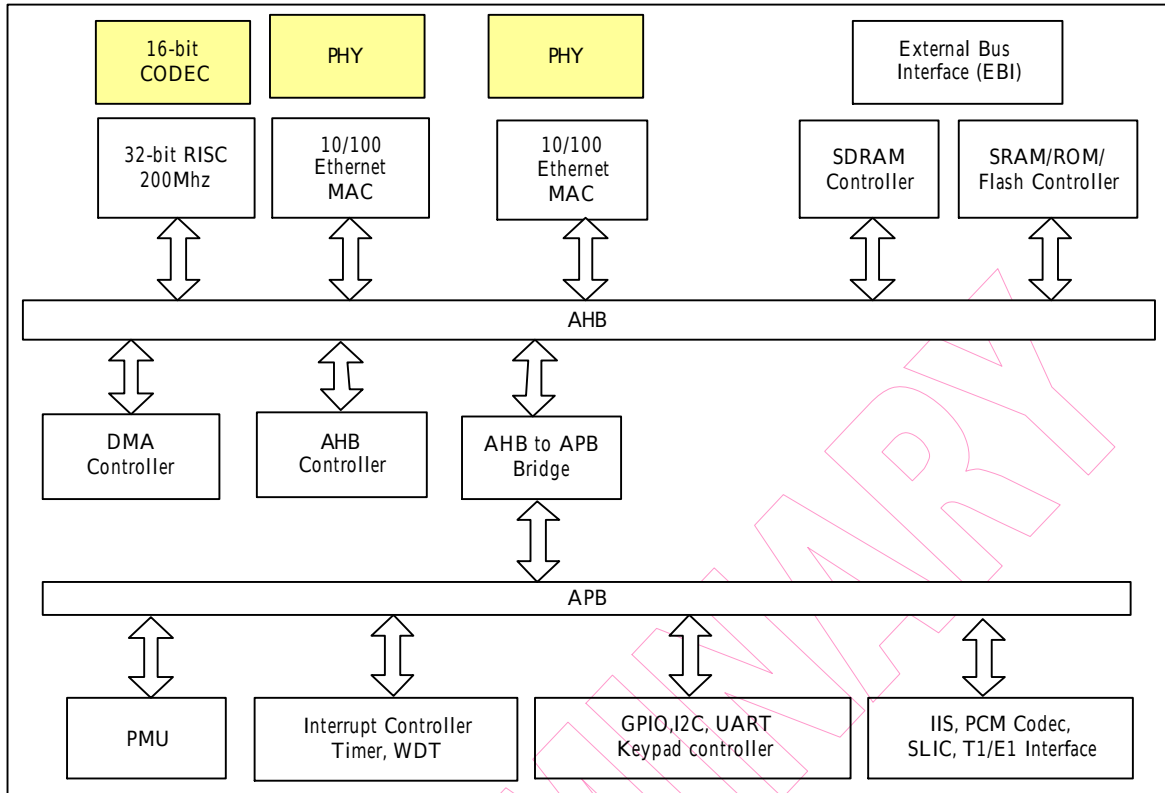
16-bit CODEC

PHY

PHY

External Bus Interface (EBI)

32-bit RISC 200Mhz

10/100 Ethernet MAC

10/100 Ethernet MAC

SDRAM Controller

SRAM/ROM/ Flash Controller

AHB

DMA Controller

AHB Controller

AHB to APB Bridge

APB

PMU

Interrupt Controller Timer, WDT

GPIO,I2C, UART Keypad controller

IIS, PCM Codec, SLIC, T1/E1 Interface

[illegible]MINARY